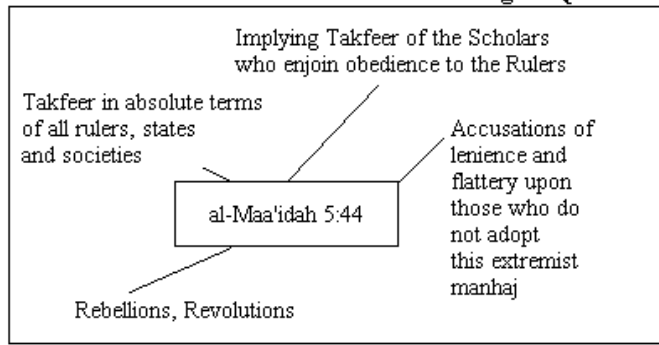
Implying Takfeer of the Scholars who enjoin obedience to the Rulers

Takfeer in absolute terms of all rulers, states and societies

Accusations of lenience and flattery upon those who do not adopt this extremist manhaj

al-Maa'idah 5:44

Rebellions, Revolutions